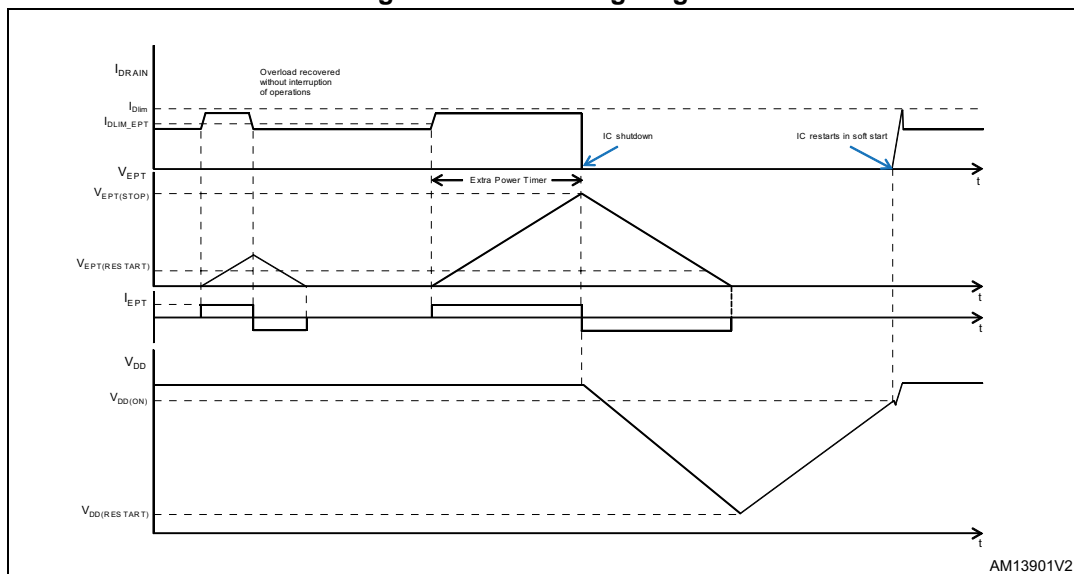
$I_{DRAIN}$

Overload recovered without interruption of operations

$I_{Dlim}$

$I_{DLIM\_EPT}$

IC shutdown

IC restarts in soft start

$V_{EPT}$

Extra Power Timer

t

$V_{EPT(STOP)}$

$V_{EPT(RESTART)}$

t

$I_{EPT}$

t

$V_{DD}$

$V_{DD(ON)}$

$V_{DD(RESTART)}$

t

AM13901V2